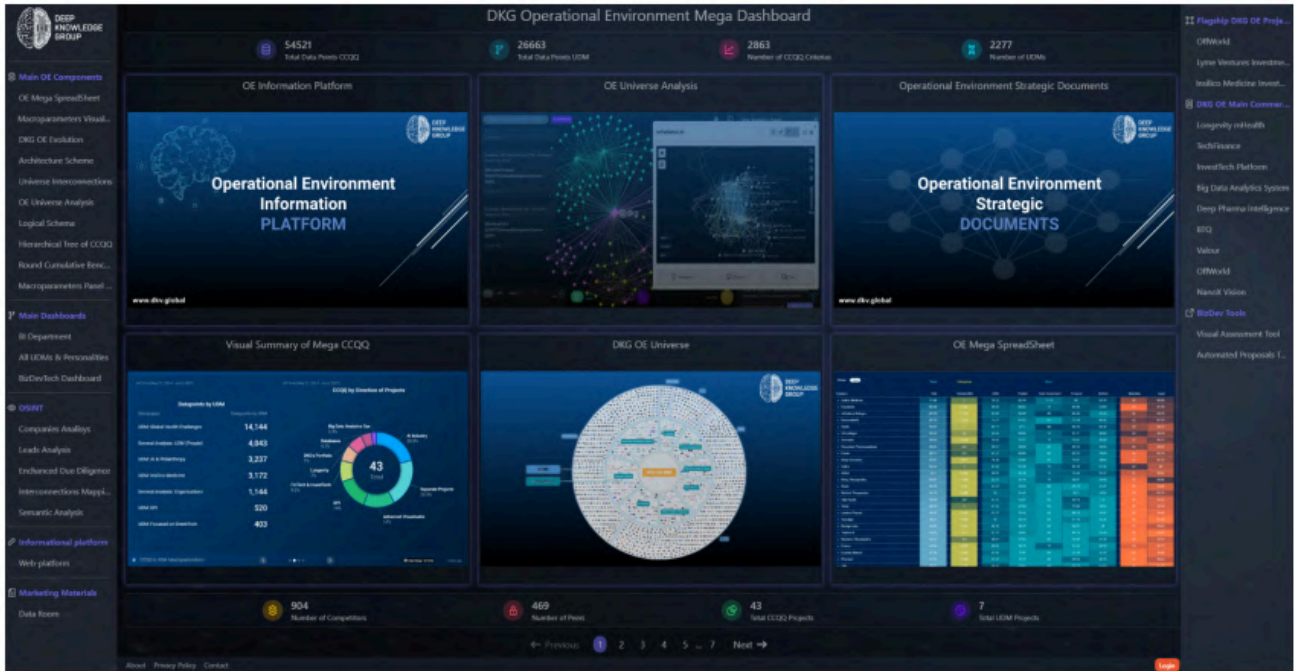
DEEP KNOWLEDGE GROUP

DKG Operational Environment Mega Dashboard

Main OE Components
OE Mega SpreadSheet
Macroparameters Visual...
DKG OE Evolution
Architecture Scheme
Universe Interconnections
OE Universe Analysis
Logical Schema
Hierarchical Tree of CCQQ
Round Cumulative Benc...
Macroparameters Panel ...

Main Dashboards
BI Department
All UOMs & Personalities
BizDevTech Dashboard

OSINT
Companies Analisys
Leads Analysis
Enchanced Due Diligence
Interconnections Mappi...
Semantic Analysis

Informational platform
Web platform

Marketing Materials
Data Room

54521
Total Data Points CCQQ

26663
Total Data Points UOM

2863
Number of CCQQ Criterias

2277
Number of UOMs

OE Information Platform
DEEP KNOWLEDGE GROUP
Operational Environment Information PLATFORM
www.dkv.global

OE Universe Analysis

Operational Environment Strategic Documents
DEEP KNOWLEDGE GROUP
Operational Environment Strategic DOCUMENTS
www.dkv.global

Visual Summary of Mega CCQQ
Datapoints by UOM
UOM Global Health Challenges 14,144
General Analysis UOM (People) 4,843
UOM AI & Philanthropy 3,237
UOM Insilico Medicine 3,172
General Analytic Organisation 1,144
UOM OPI 520
UOM Focused on DeepTech 403
CCQQ by Direction of Projects
43 Total
Big Data Analytics Sys
Databases
DKG's Portfolio
Longevity
AI Industry
Separate Projects
FinTech & InvestTech
OPI
Advanced Visualizatio

DKG OE Universe
DEEP KNOWLEDGE GROUP

OE Mega SpreadSheet

904
Number of Competitors

469
Number of Peers

43
Total CCQQ Projects

7
Total UOM Projects

← Previous 1 2 3 4 5 ... 7 Next →

About Privacy Policy Contact

Flagship DKG OE Proje...
OffWorld
Lyme Ventures Investm...
Insilico Medicine Invest...
DKG OE Main Commer...
Longevity mHealth
TechFinance
InvestTech Platform
Big Data Analytics System
Deep Pharma Intelligence
EFQ
Valour
OffWorld
Nanofi Vision
BizDev Tools
Visual Assessment Tool
Automated Proposals T...

Login